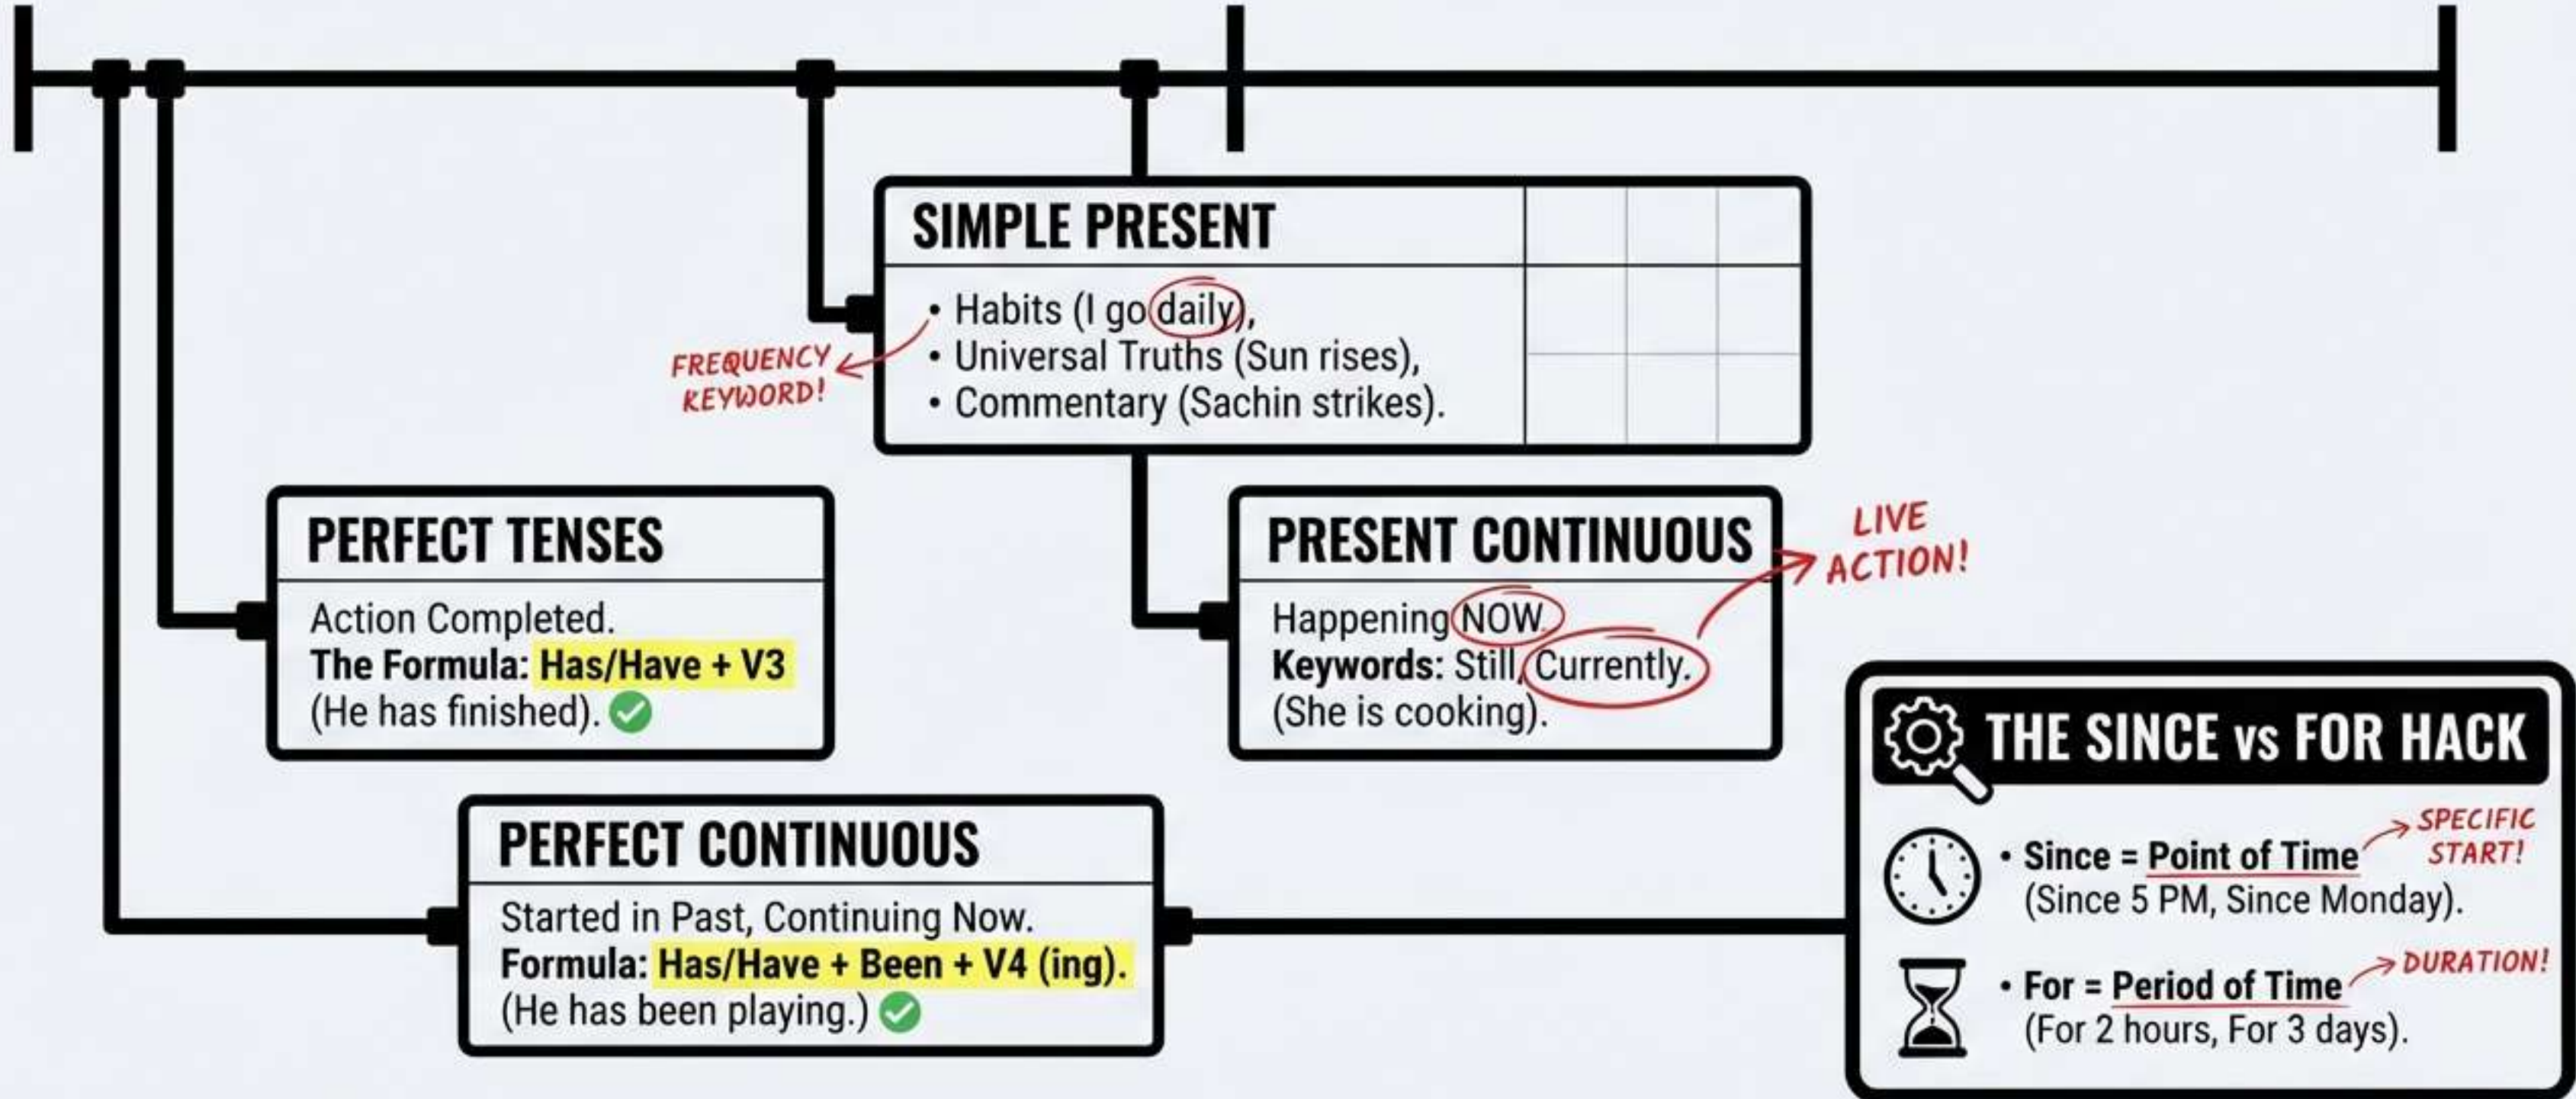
SIMPLE PRESENT

• Habits (I go daily),
• Universal Truths (Sun rises),
• Commentary (Sachin strikes).

FREQUENCY KEYWORD!

PERFECT TENSES

Action Completed.
**The Formula:** Has/Have + V3
(He has finished).

PRESENT CONTINUOUS

Happening NOW.
**Keywords:** Still, Currently.
(She is cooking).

LIVE ACTION!

PERFECT CONTINUOUS

Started in Past, Continuing Now.
**Formula:** Has/Have + Been + V4 (ing).
(He has been playing.)

THE SINCE vs FOR HACK

• **Since = Point of Time** SPECIFIC START!
(Since 5 PM, Since Monday).

• **For = Period of Time** DURATION!
(For 2 hours, For 3 days).